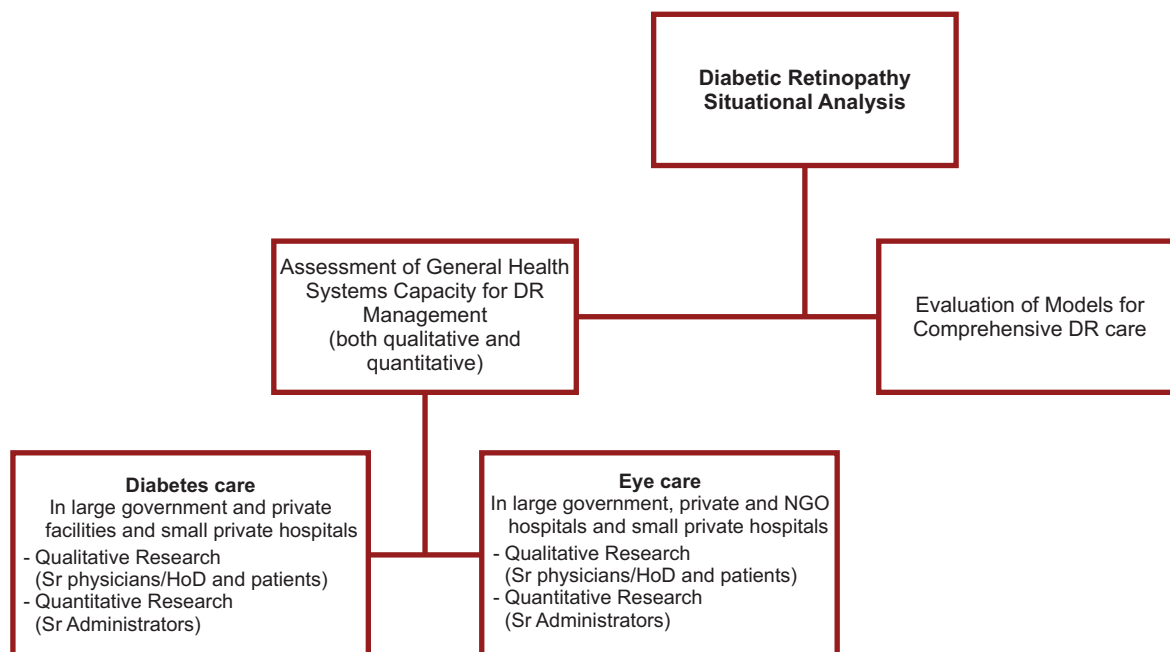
**Diabetic Retinopathy Situational Analysis**

Assessment of General Health Systems Capacity for DR Management (both qualitative and quantitative)

Evaluation of Models for Comprehensive DR care

**Diabetes care**
In large government and private facilities and small private hospitals
- Qualitative Research (Sr physicians/HoD and patients)
- Quantitative Research (Sr Administrators)

**Eye care**
In large government, private and NGO hospitals and small private hospitals
- Qualitative Research (Sr physicians/HoD and patients)
- Quantitative Research (Sr Administrators)